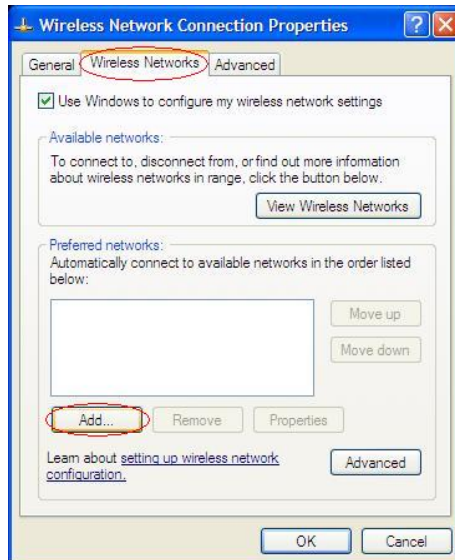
Wireless Network Connection Properties

General | Wireless Networks | Advanced

Use Windows to configure my wireless network settings

Available networks:
To connect to, disconnect from, or find out more information about wireless networks in range, click the button below.

View Wireless Networks

Preferred networks:
Automatically connect to available networks in the order listed below:

Move up
Move down

Add... | Remove | Properties

Learn about setting up wireless network configuration.

Advanced

OK | Cancel